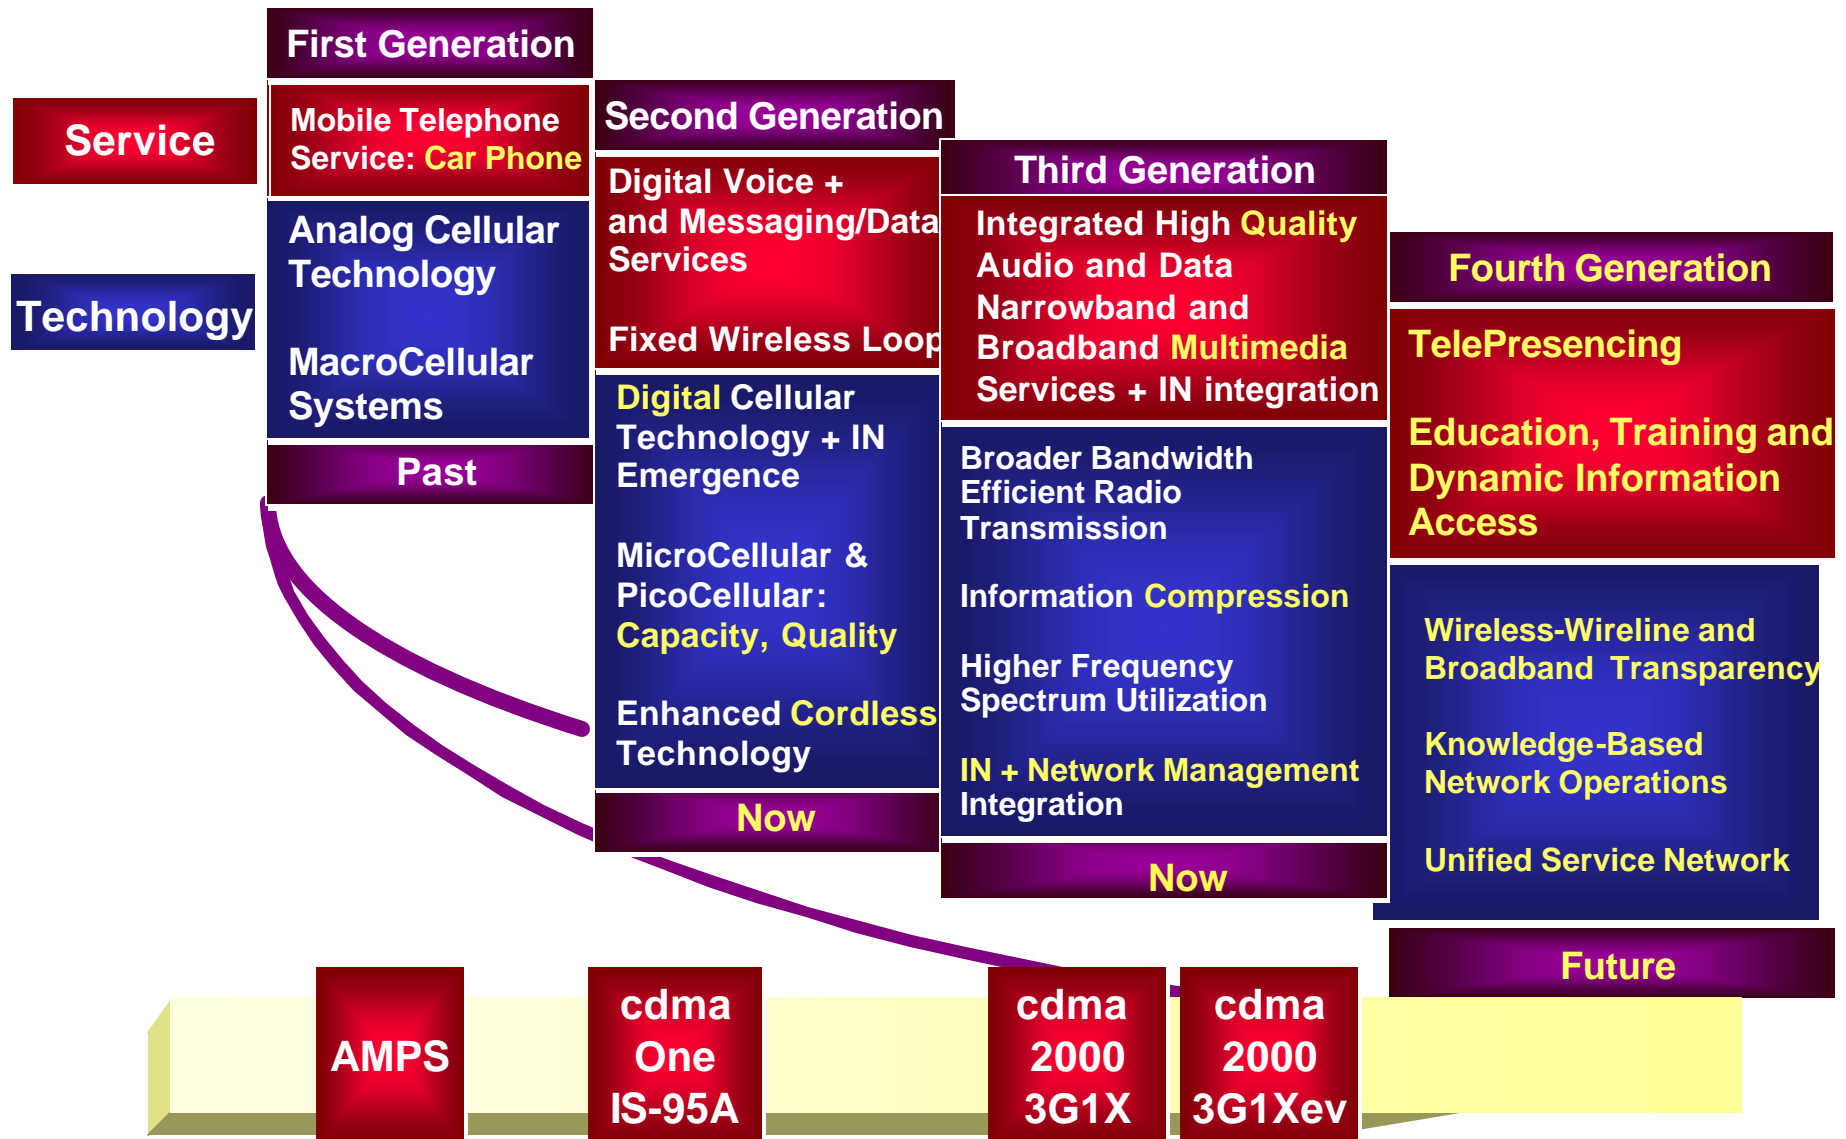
Service

Technology

First Generation

Mobile Telephone Service: Car Phone

Analog Cellular Technology

MacroCellular Systems

Past

Second Generation

Digital Voice + and Messaging/Data Services

Fixed Wireless Loop

Digital Cellular Technology + IN Emergence

MicroCellular & PicoCellular: Capacity, Quality

Enhanced Cordless Technology

Now

Third Generation

Integrated High Quality Audio and Data Narrowband and Broadband Multimedia Services + IN integration

Broader Bandwidth Efficient Radio Transmission

Information Compression

Higher Frequency Spectrum Utilization

IN + Network Management Integration

Now

Fourth Generation

TelePresencing

Education, Training and Dynamic Information Access

Wireless-Wireline and Broadband Transparency

Knowledge-Based Network Operations

Unified Service Network

Future

AMPS

cdma One IS-95A

cdma 2000 3G1X

cdma 2000 3G1Xev